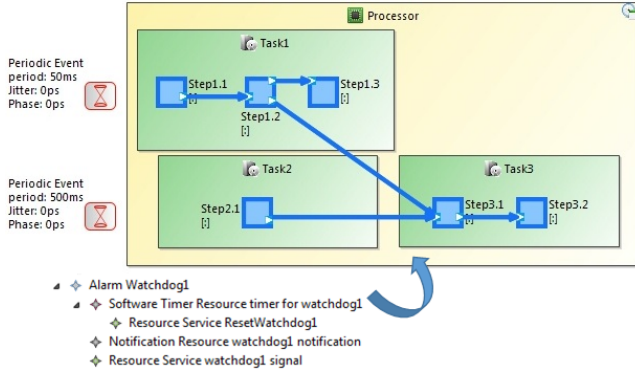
Processor

Task1

Periodic Event
period: 50ms
Jitter: 0ps
Phase: 0ps

Step1.1
[:]

Step1.2
[:]

Step1.3
[:]

Task2

Periodic Event
period: 500ms
Jitter: 0ps
Phase: 0ps

Step2.1
[:]

Task3

Step3.1
[:]

Step3.2
[:]

Alarm Watchdog1
Software Timer Resource timer for watchdog1
Resource Service ResetWatchdog1
Notification Resource watchdog1 notification
Resource Service watchdog1 signal